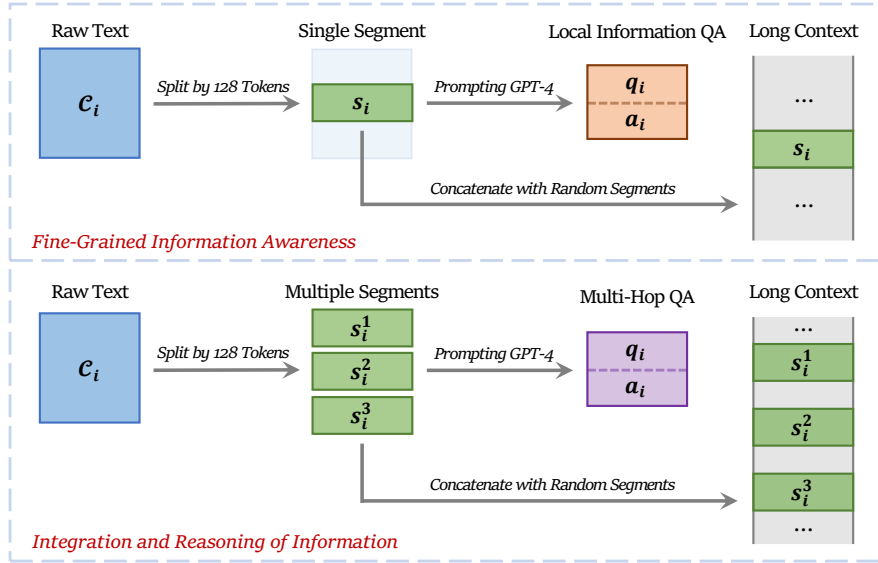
Raw Text

$\mathcal{C}_i$

Split by 128 Tokens

Single Segment

$s_i$

Prompting GPT-4

Local Information QA

$q_i$

$a_i$

Long Context

...

$s_i$

...

Concatenate with Random Segments

Fine-Grained Information Awareness

Raw Text

$\mathcal{C}_i$

Split by 128 Tokens

Multiple Segments

$s_i^1$

$s_i^2$

$s_i^3$

Prompting GPT-4

Multi-Hop QA

$q_i$

$a_i$

Long Context

...

$s_i^1$

$s_i^2$

$s_i^3$

...

Concatenate with Random Segments

Integration and Reasoning of Information